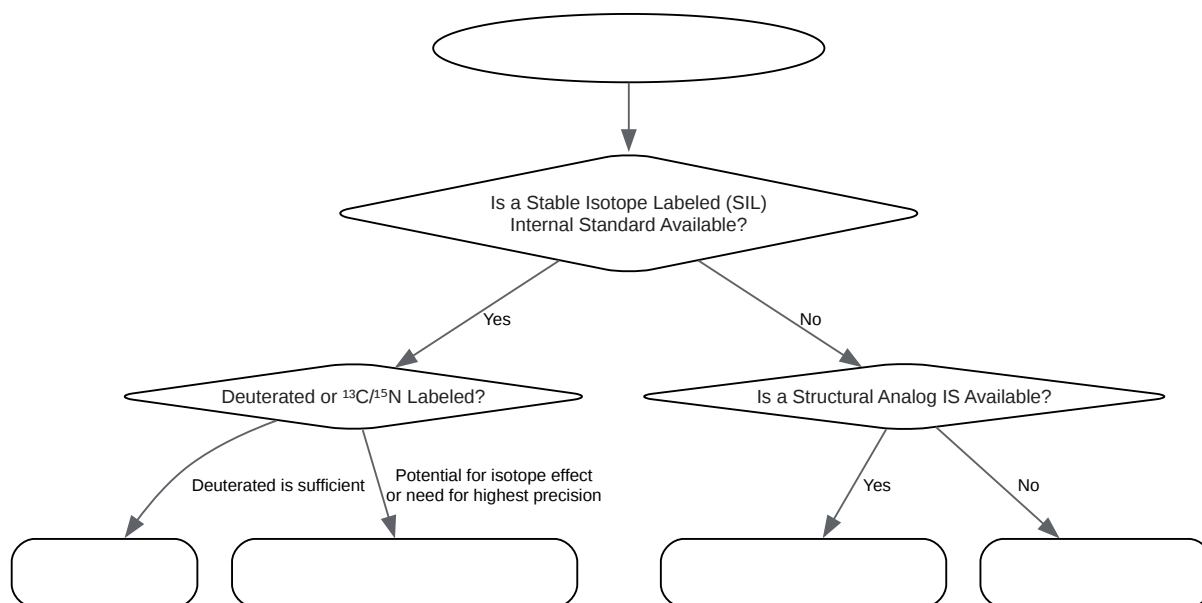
Is a Stable Isotope Labeled (SIL) Internal Standard Available?

Yes

No

Deuterated or $^{13}C/^{15}N$ Labeled?

Is a Structural Analog IS Available?

Deuterated is sufficient

Potential for isotope effect or need for highest precision

Yes

No